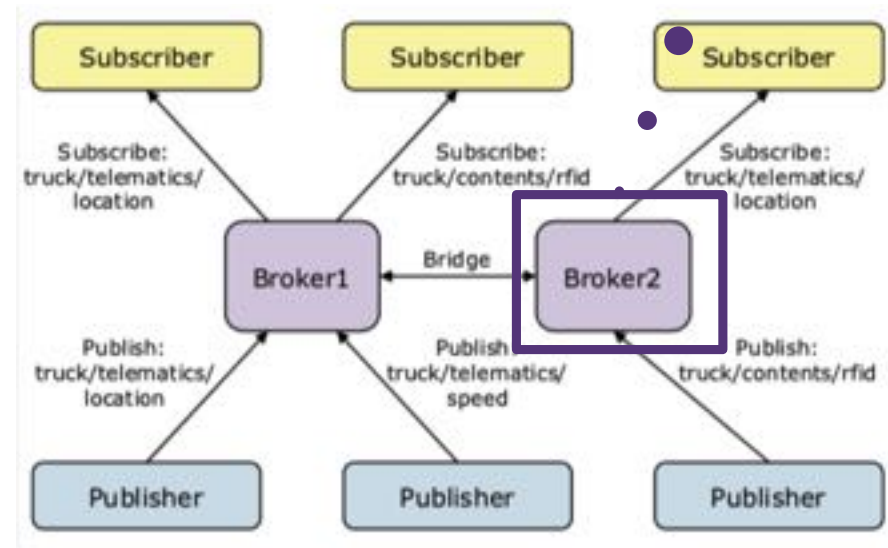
Subscriber

Subscriber

Subscriber

Subscribe: truck/telematics/ location

Subscribe: truck/contents/rfid

Subscribe: truck/telematics/ location

Broker1

Bridge

Broker2

Publish: truck/telematics/ location

Publish: truck/telematics/ speed

Publish: truck/contents/rfid

Publisher

Publisher

Publisher